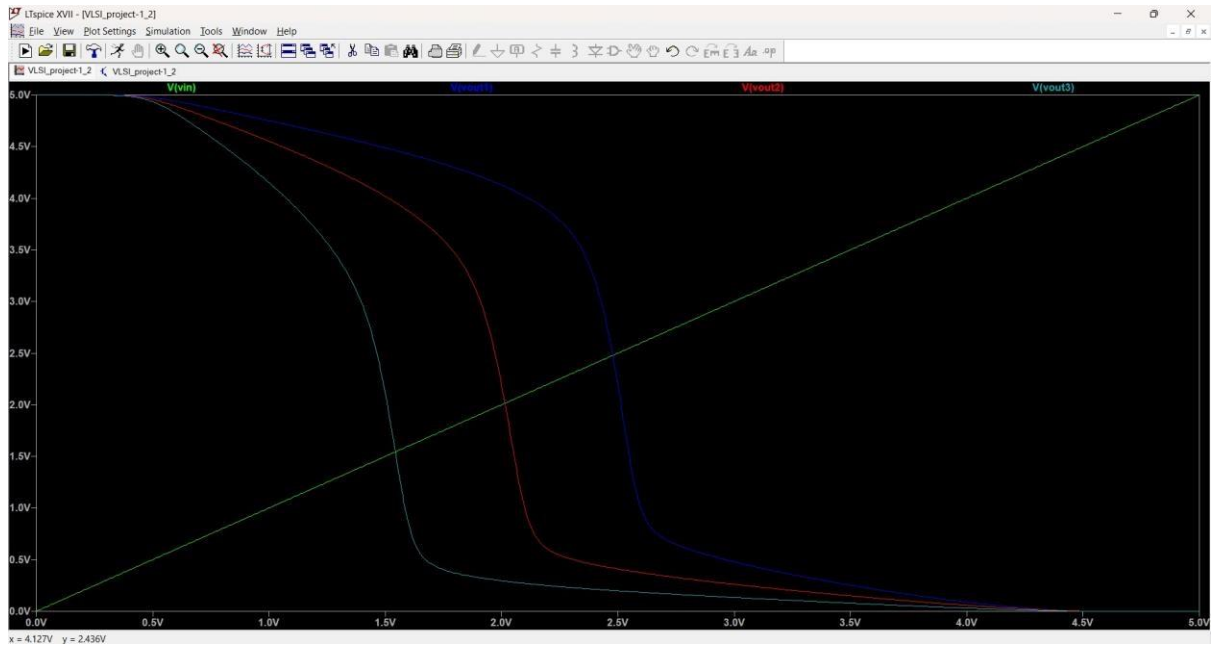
LTspice XVII - [VLSI_project-1_2]

File View Plot Settings Simulation Tools Window Help

VLSI_project-1_2 VLSI_project-1_2

V(vin) V(vout1) V(vout2) V(vout3)

5.0V
4.5V
4.0V
3.5V
3.0V
2.5V
2.0V
1.5V
1.0V
0.5V
0.0V

0.0V 0.5V 1.0V 1.5V 2.0V 2.5V 3.0V 3.5V 4.0V 4.5V 5.0V

x = 4.127V y = 2.436V